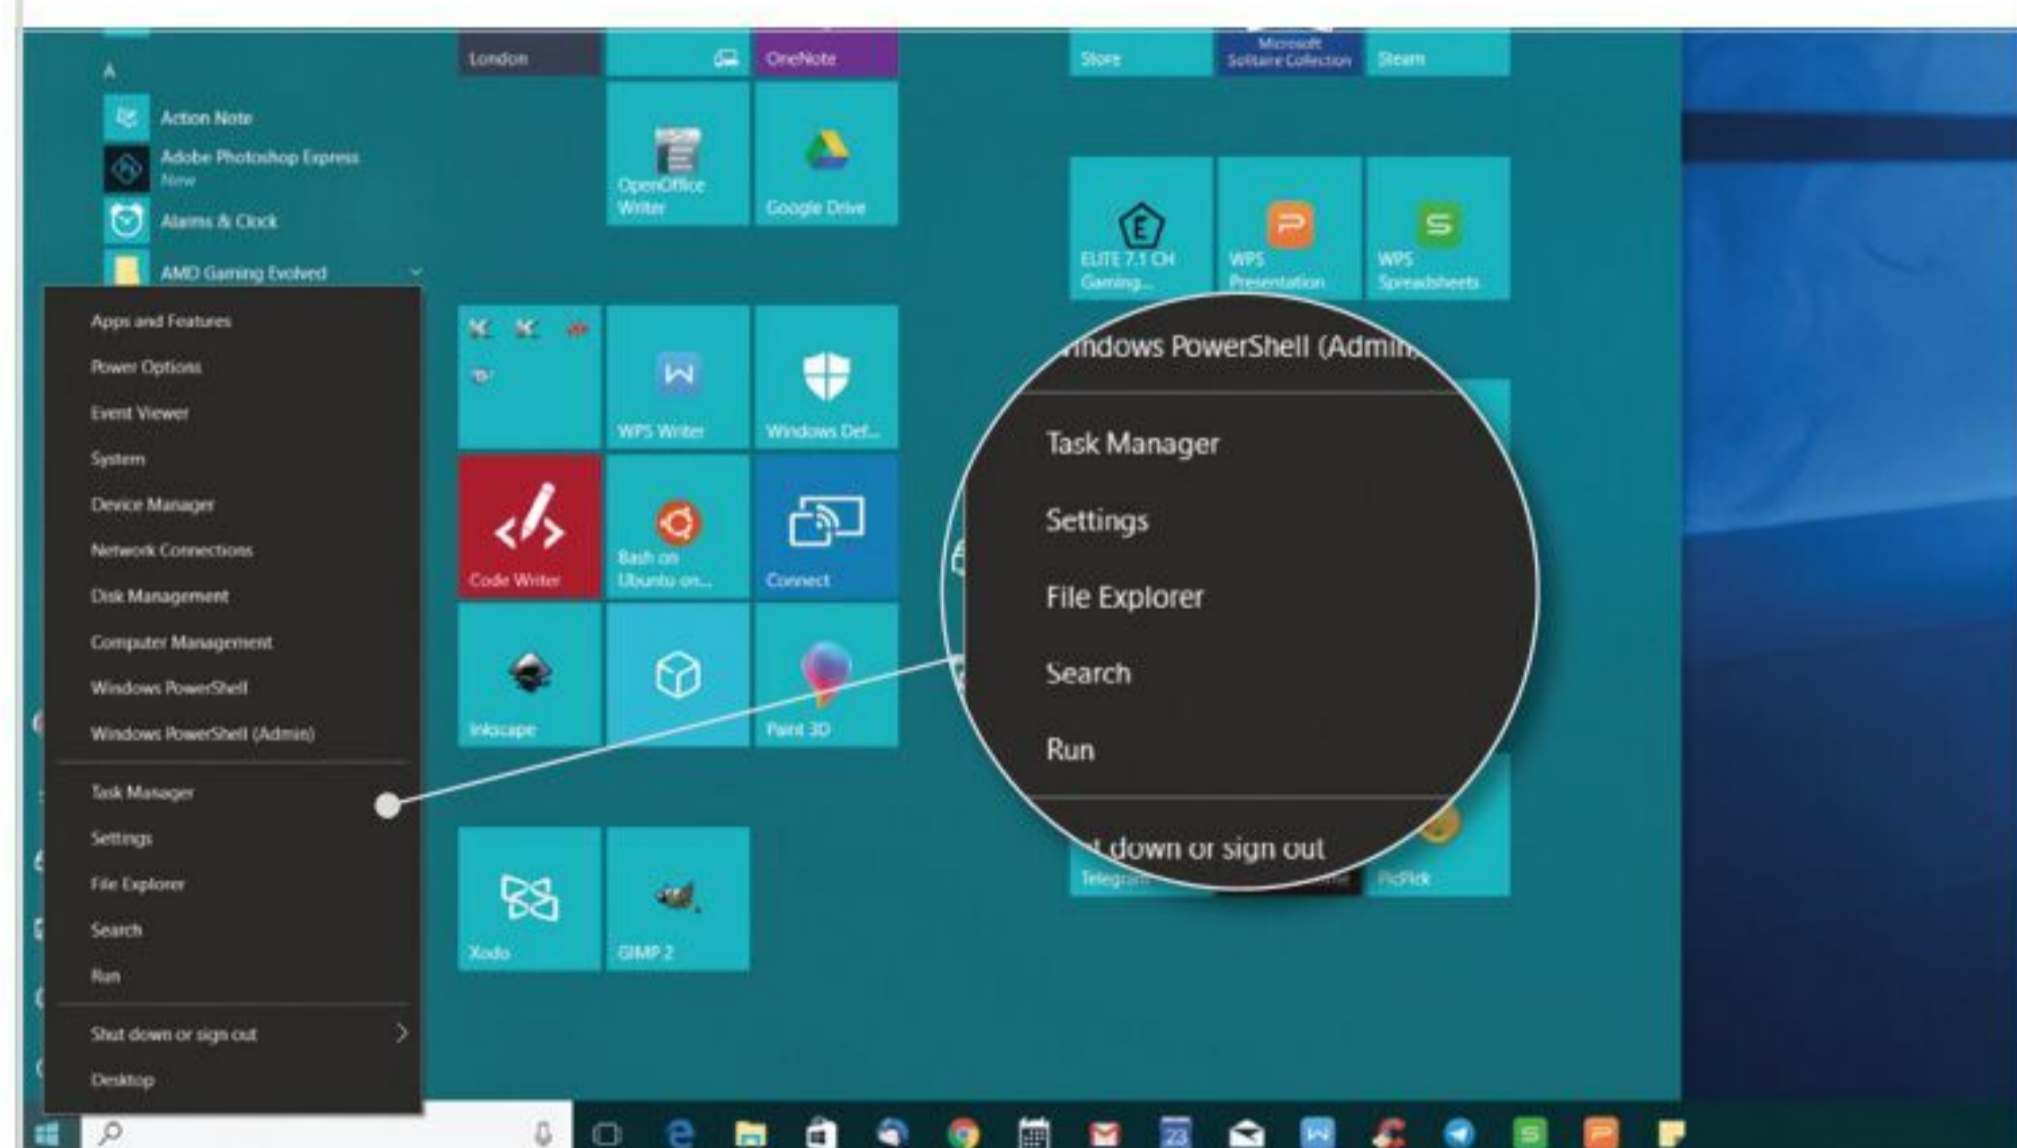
A

Action Note

Adobe Photoshop Express
New

Alarms & Clock

AMD Gaming Evolved

Apps and Features

Power Options

Event Viewer

System

Device Manager

Network Connections

Disk Management

Computer Management

Windows PowerShell

Windows PowerShell (Admin)

Task Manager

Settings

File Explorer

Search

Run

Shut down or sign out

Desktop

London

OneNote

OpenOffice Writer

Google Drive

WPS Writer

Windows Def...

Code Writer

Bash on Ubuntu on...

Connect

Inkscape

Paint 3D

Xodo

GIMP 2

Store

Microsoft Solitaire Collection

Steam

ELITE 7.1 CH Gaming...

WPS Presentation

WPS Spreadsheets

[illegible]ndows PowerShell (Admin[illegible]

Task Manager

Settings

File Explorer

Search

Run

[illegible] down or sign out

Telegram

PicPick

23